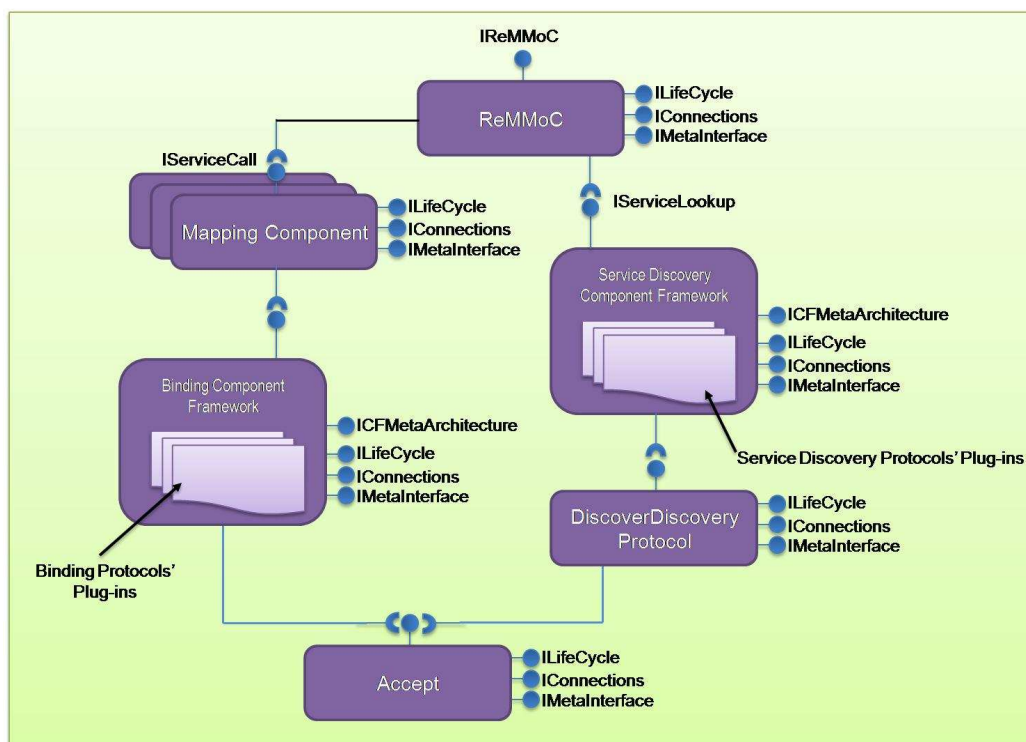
IReMMoC

ReMMoC

ILifeCycle
IConnections
IMetaInterface

IServiceCall

Mapping Component

ILifeCycle
IConnections
IMetaInterface

IServiceLookup

Service Discovery Component Framework

ICFMetaArchitecture
ILifeCycle
IConnections
IMetaInterface

Binding Component Framework

ICFMetaArchitecture
ILifeCycle
IConnections
IMetaInterface

Service Discovery Protocols' Plug-ins

DiscoverDiscovery Protocol

ILifeCycle
IConnections
IMetaInterface

Binding Protocols' Plug-ins

Accept

ILifeCycle
IConnections
IMetaInterface